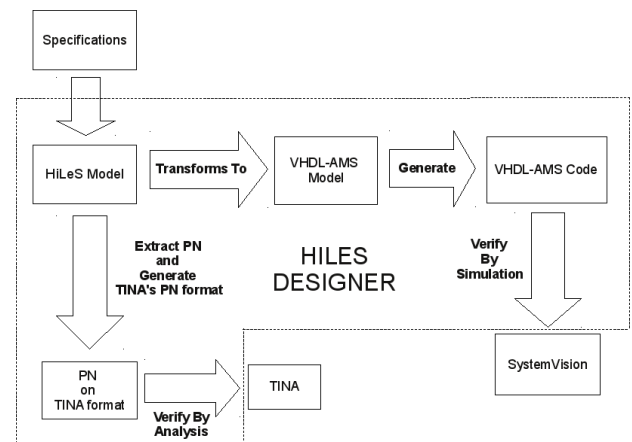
Specifications

HiLeS Model

Transforms To

VHDL-AMS Model

Generate

VHDL-AMS Code

Extract PN and Generate TINA's PN format

HILES DESIGNER

Verify By Simulation

PN on TINA format

Verify By Analysis

TINA

SystemVision